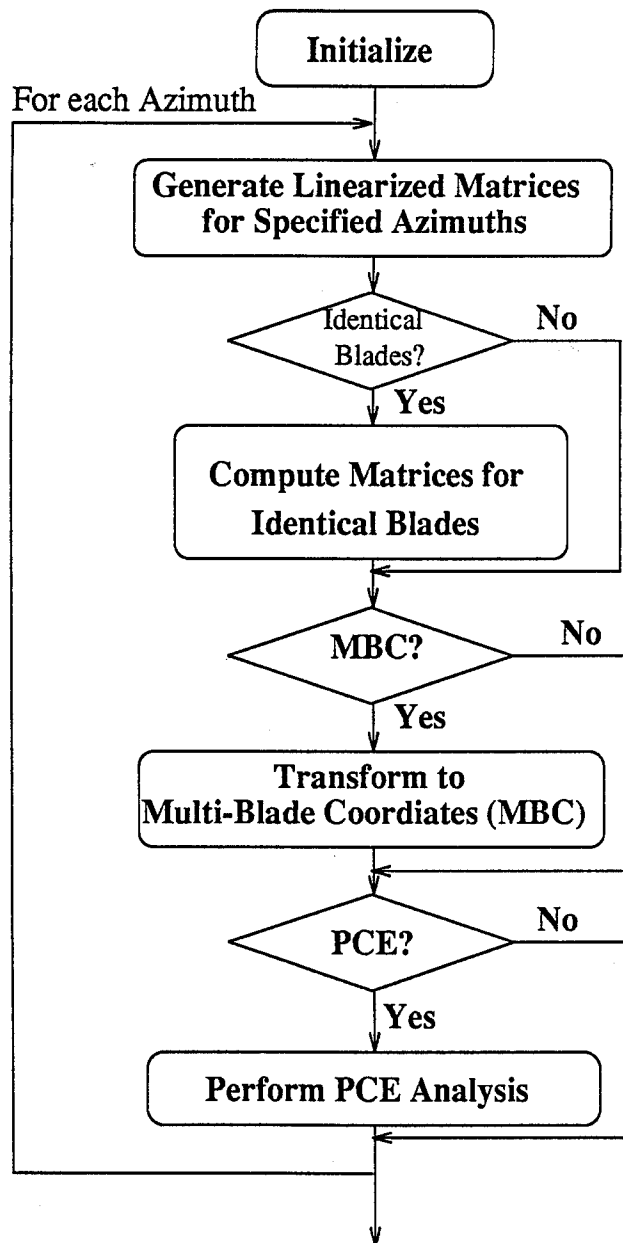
Initialize

For each Azimuth

Generate Linearized Matrices for Specified Azimuths

Identical Blades?

No

Yes

Compute Matrices for Identical Blades

MBC?

No

Yes

Transform to Multi-Blade Coordiates (MBC)

PCE?

No

Yes

Perform PCE Analysis